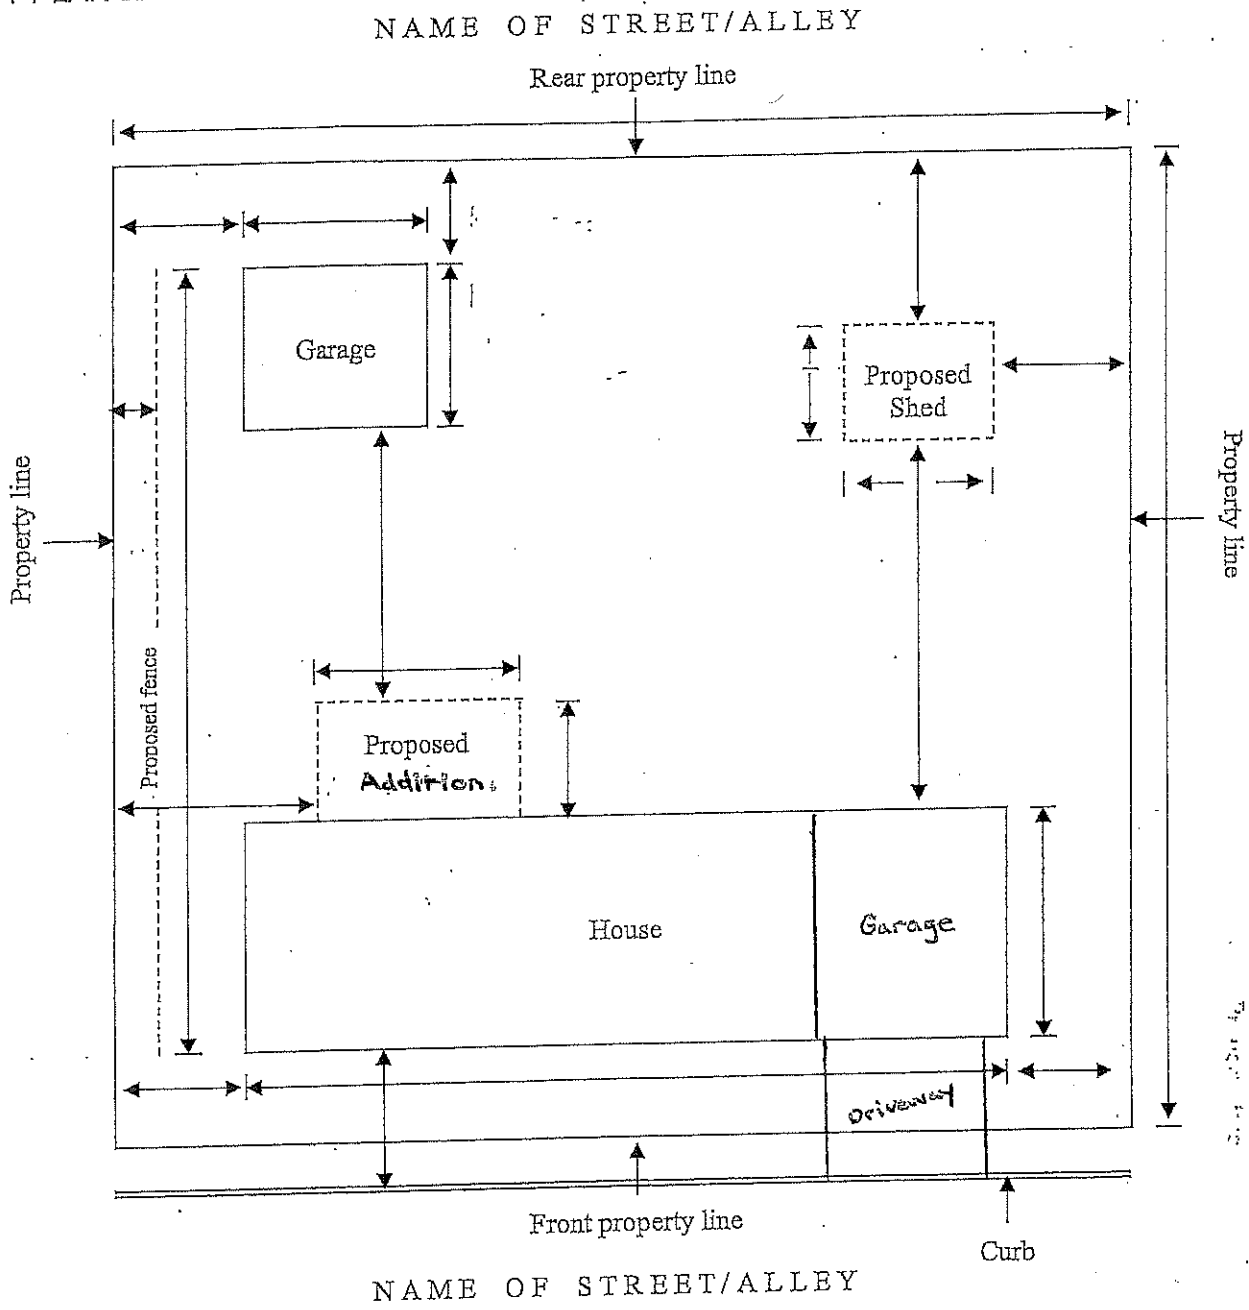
NAME OF STREET/ALLEY

Rear property line

Garage

Proposed Shed

Property line

Property line

Proposed fence

Proposed Addition

House

Garage

Driveway

Front property line

Curb

NAME OF STREET/ALLEY